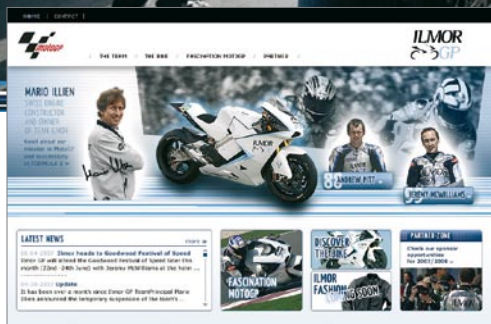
HOME | CONTACT |

motoGP

THE TEAM | THE BIKE | FASCINATION MOTOGP | PARTNER

ILMOR GP

MARIO ILLIEN
SWISS ENGINE CONSTRUCTOR AND OWNER OF TEAM ILMOR

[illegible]

ANDREW PITT

JEREMY McWILLIAMS

LATEST NEWS

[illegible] Ilmor heads to Goodwood Festival of Speed
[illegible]

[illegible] Update
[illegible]

FASCINATION MOTOGP

DISCOVER THE BIKE

ILMOR FASHION COMING SOON

PARTNER ZONE
Check our sponsor opportunities for 2007/2008 »